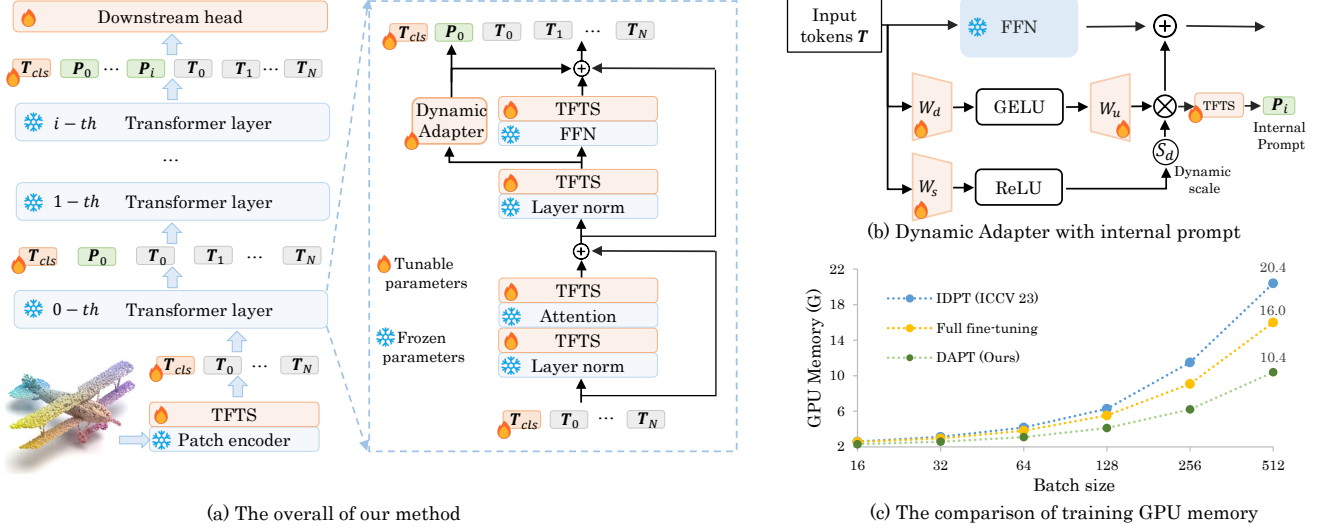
Downstream head

$T_{cls}$ $P_0$ ⋯ $P_i$ $T_0$ $T_1$ ⋯ $T_N$

$i-th$ Transformer layer

⋯

$1-th$ Transformer layer

$T_{cls}$ $P_0$ $T_0$ $T_1$ ⋯ $T_N$

$0-th$ Transformer layer

$T_{cls}$ $T_0$ ⋯ $T_N$

TFTS

Patch encoder

$T_{cls}$ $P_0$ $T_0$ $T_1$ ⋯ $T_N$

Dynamic Adapter

TFTS

FFN

TFTS

Layer norm

Tunable parameters

Frozen parameters

TFTS

Attention

TFTS

Layer norm

$T_{cls}$ $T_0$ ⋯ $T_N$

(a) The overall of our method

Input tokens $T$

FFN

$W_d$

GELU

$W_u$

TFTS

$P_i$

Internal Prompt

$S_d$

Dynamic scale

$W_s$

ReLU

(b) Dynamic Adapter with internal prompt

GPU Memory (G)

22

18

14

10

6

2

16

32

64

128

256

512

Batch size

IDPT (ICCV 23)

Full fine-tuning

DAPT (Ours)

20.4

16.0

10.4

(c) The comparison of training GPU memory